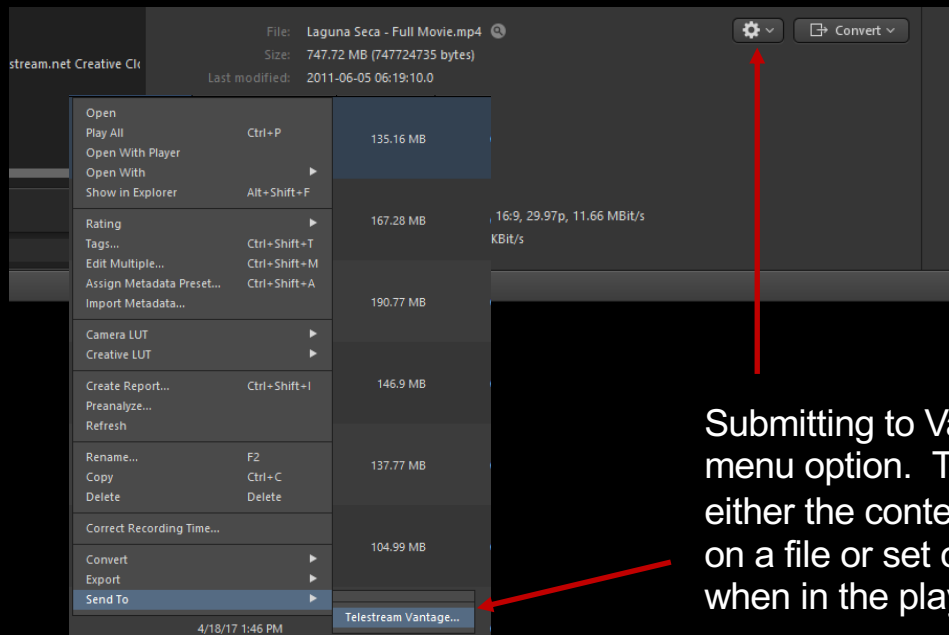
stream.net Creative Cl

File: Laguna Seca - Full Movie.mp4
Size: 747.72 MB (747724735 bytes)
Last modified: 2011-06-05 06:19:10.0

Convert

| | |
|---|---|
| Open | |
| Play All | Ctrl+P |
| Open With Player | |
| Open With | |
| Show in Explorer | Alt+Shift+F |
| Rating | |
| Tags... | Ctrl+Shift+T |
| Edit Multiple... | Ctrl+Shift+M |
| Assign Metadata Preset... | Ctrl+Shift+A |
| Import Metadata... | |
| Camera LUT | |
| Creative LUT | |
| Create Report... | Ctrl+Shift+I |
| Preanalyze... | |
| Refresh | |
| Rename... | F2 |
| Copy | Ctrl+C |
| Delete | Delete |
| Correct Recording Time... | |
| Convert | |
| Export | |
| Send To | |

Telestream Vantage...

135.16 MB
167.28 MB
, 16:9, 29.97p, 11.66 MBit/s
KBit/s
190.77 MB
146.9 MB
137.77 MB
104.99 MB
4/18/17 1:46 PM

Submitting to Va menu option. T either the conte on a file or set o when in the pla